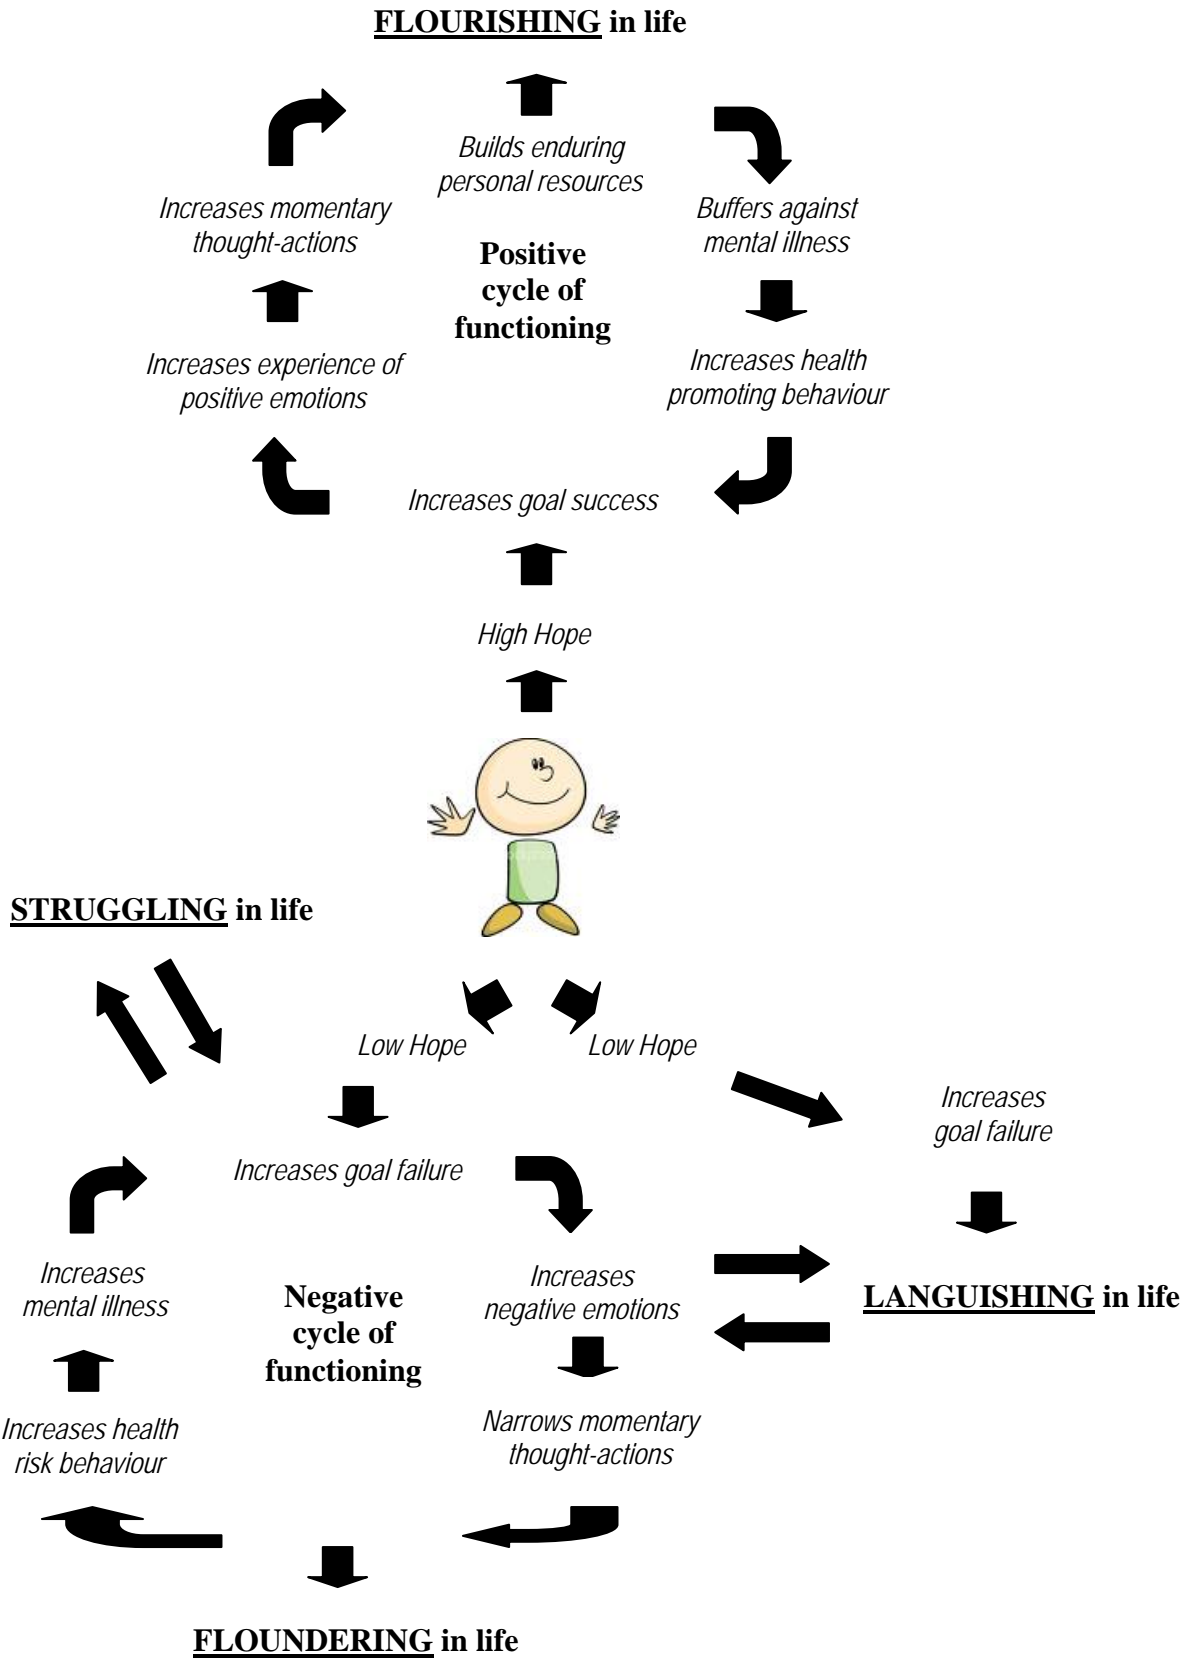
FLOURISHING in life

Builds enduring personal resources

Increases momentary thought-actions

Positive cycle of functioning

Buffers against mental illness

Increases experience of positive emotions

Increases health promoting behaviour

Increases goal success

High Hope

STRUGGLING in life

Low Hope

Low Hope

Increases goal failure

Increases goal failure

Increases mental illness

Negative cycle of functioning

Increases negative emotions

LANGUISHING in life

Increases health risk behaviour

Narrows momentary thought-actions

FLOUNDERING in life